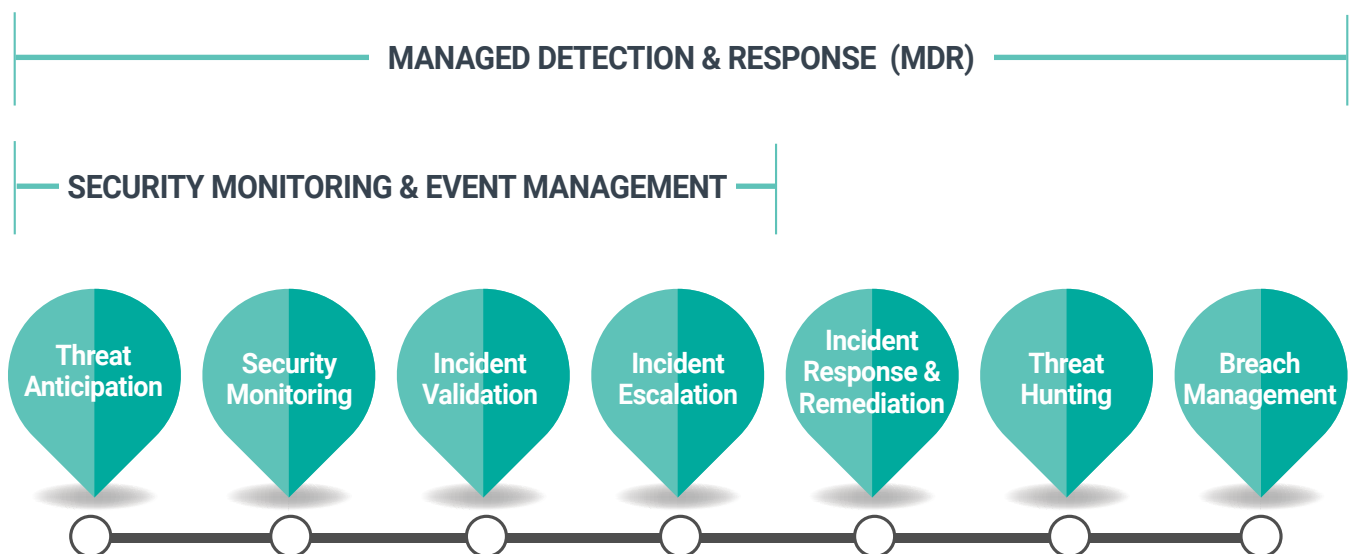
MANAGED DETECTION & RESPONSE (MDR)

SECURITY MONITORING & EVENT MANAGEMENT

Threat Anticipation

Security Monitoring

Incident Validation

Incident Escalation

Incident Response & Remediation

Threat Hunting

Breach Management